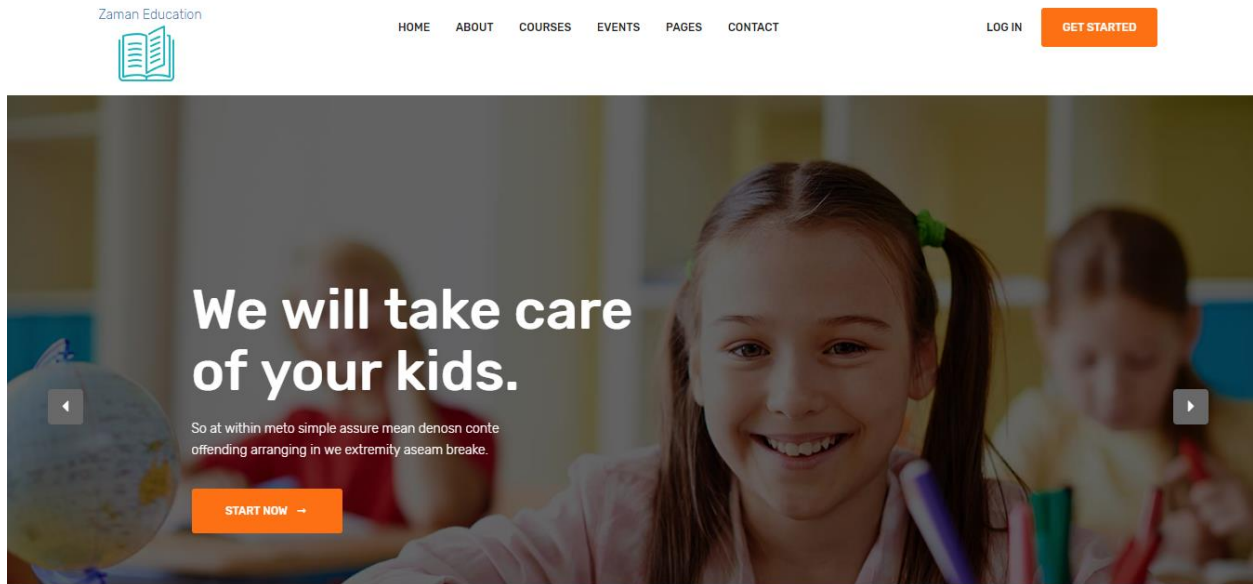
Zaman Education

HOME ABOUT COURSES EVENTS PAGES CONTACT

LOG IN GET STARTED

We will take care of your kids.

So at within meto simple assure mean denosn conte offending arranging in we extremity aseam breake.

START NOW →